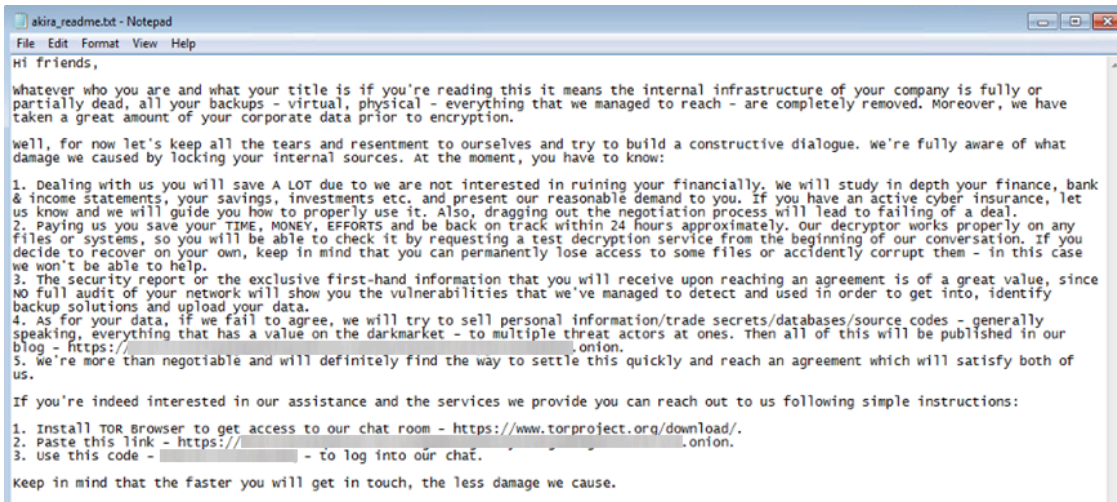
akira_readme.txt - Notepad

File Edit Format View Help

Hi friends,

Whatever who you are and what your title is if you're reading this it means the internal infrastructure of your company is fully or partially dead, all your backups - virtual, physical - everything that we managed to reach - are completely removed. Moreover, we have taken a great amount of your corporate data prior to encryption.

Well, for now let's keep all the tears and resentment to ourselves and try to build a constructive dialogue. We're fully aware of what damage we caused by locking your internal sources. At the moment, you have to know:

1. Dealing with us you will save A LOT due to we are not interested in ruining your financially. We will study in depth your finance, bank & income statements, your savings, investments etc. and present our reasonable demand to you. If you have an active cyber insurance, let us know and we will guide you how to properly use it. Also, dragging out the negotiation process will lead to failing of a deal.
2. Paying us you save your TIME, MONEY, EFFORTS and be back on track within 24 hours approximately. Our decryptor works properly on any files or systems, so you will be able to check it by requesting a test decryption service from the beginning of our conversation. If you decide to recover on your own, keep in mind that you can permanently lose access to some files or accidently corrupt them - in this case we won't be able to help.
3. The security report or the exclusive first-hand information that you will receive upon reaching an agreement is of a great value, since NO full audit of your network will show you the vulnerabilities that we've managed to detect and used in order to get into, identify backup solutions and upload your data.
4. As for your data, if we fail to agree, we will try to sell personal information/trade secrets/databases/source codes - generally speaking, everything that has a value on the darkmarket - to multiple threat actors at ones. Then all of this will be published in our blog - https://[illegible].onion.
5. We're more than negotiable and will definitely find the way to settle this quickly and reach an agreement which will satisfy both of us.

If you're indeed interested in our assistance and the services we provide you can reach out to us following simple instructions:

1. Install TOR Browser to get access to our chat room - https://www.torproject.org/download/.
2. Paste this link - https://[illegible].onion.
3. Use this code - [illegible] - to log into our chat.

Keep in mind that the faster you will get in touch, the less damage we cause.